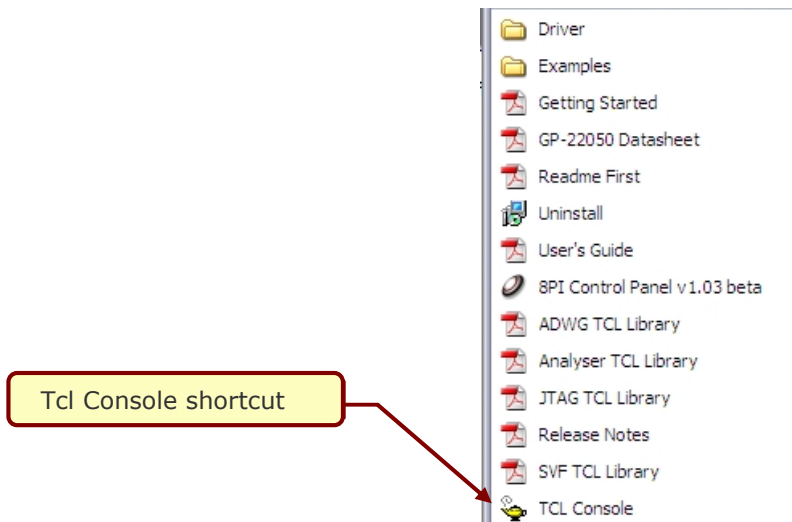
Driver
Examples
Getting Started
GP-22050 Datasheet
Readme First
Uninstall
User's Guide
8PI Control Panel v1.03 beta
ADWG TCL Library
Analyser TCL Library
JTAG TCL Library
Release Notes
SVF TCL Library
TCL Console

Tcl Console shortcut